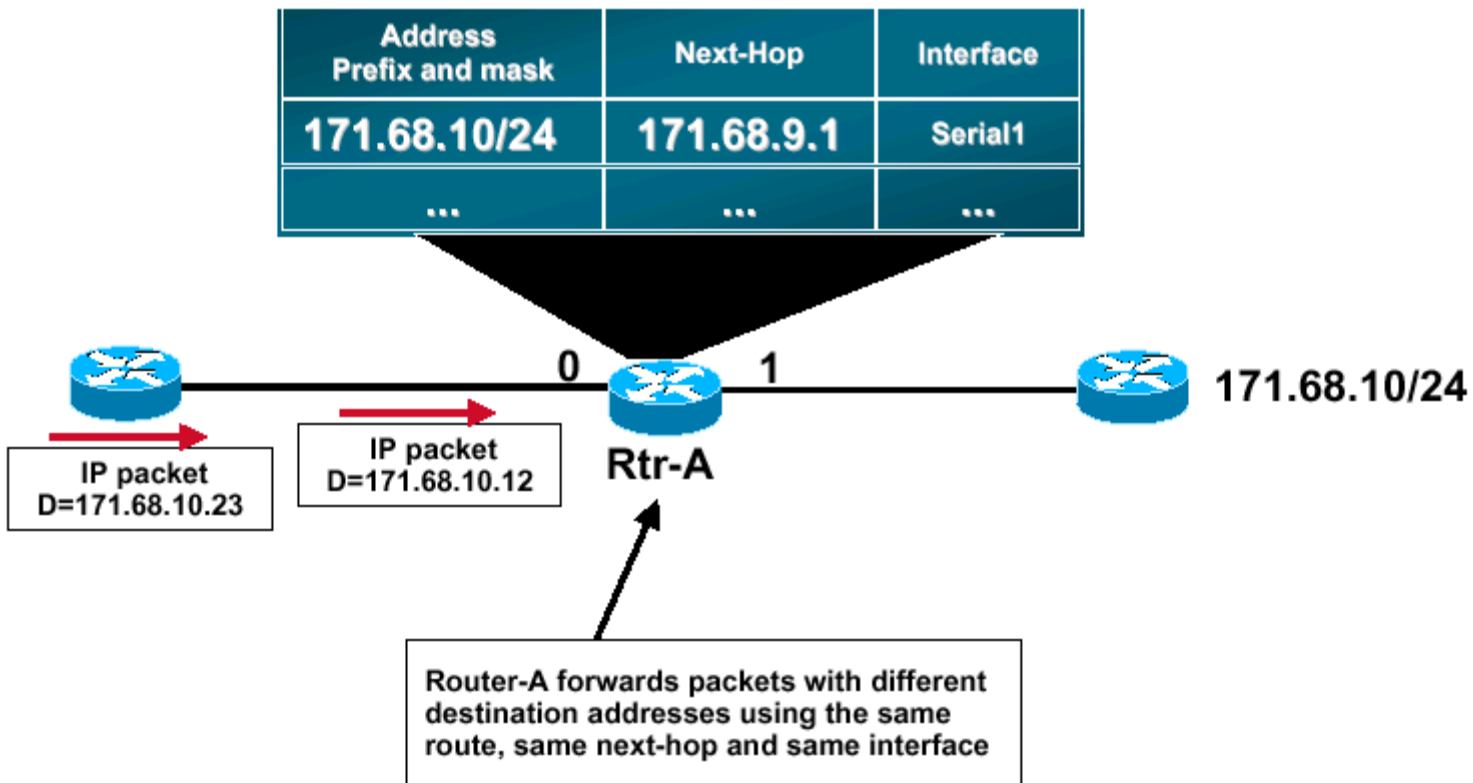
| Address Prefix and mask | Next-Hop | Interface |
|---|---|---|
| 171.68.10/24 | 171.68.9.1 | Serial1 |
| ... | ... | ... |

0

1

171.68.10/24

IP packet
D=171.68.10.23

IP packet
D=171.68.10.12

Rtr-A

Router-A forwards packets with different destination addresses using the same route, same next-hop and same interface